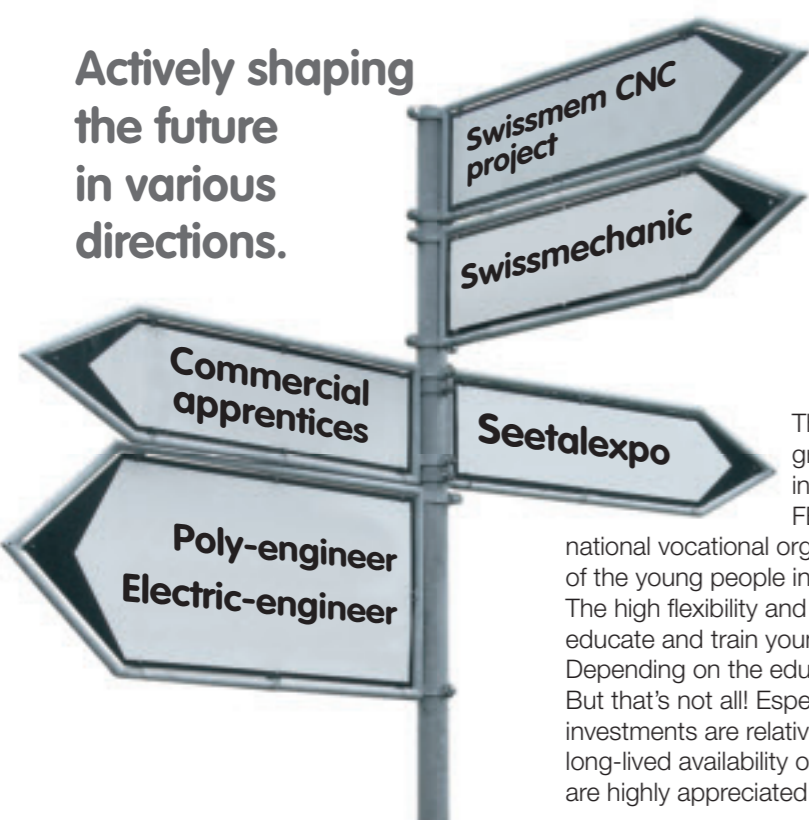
Actively shaping the future in various directions.

Swissmem CNC project

Swissmechanic

Commercial apprentices

Seetalexpo

Poly-engineer
Electric-engineer

Th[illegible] gu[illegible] in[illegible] Fl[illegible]
national vocational org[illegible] of the young people in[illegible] The high flexibility and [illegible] educate and train your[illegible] Depending on the edu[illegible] But that's not all! Espe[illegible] investments are relativ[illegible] long-lived availability o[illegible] are highly appreciated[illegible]